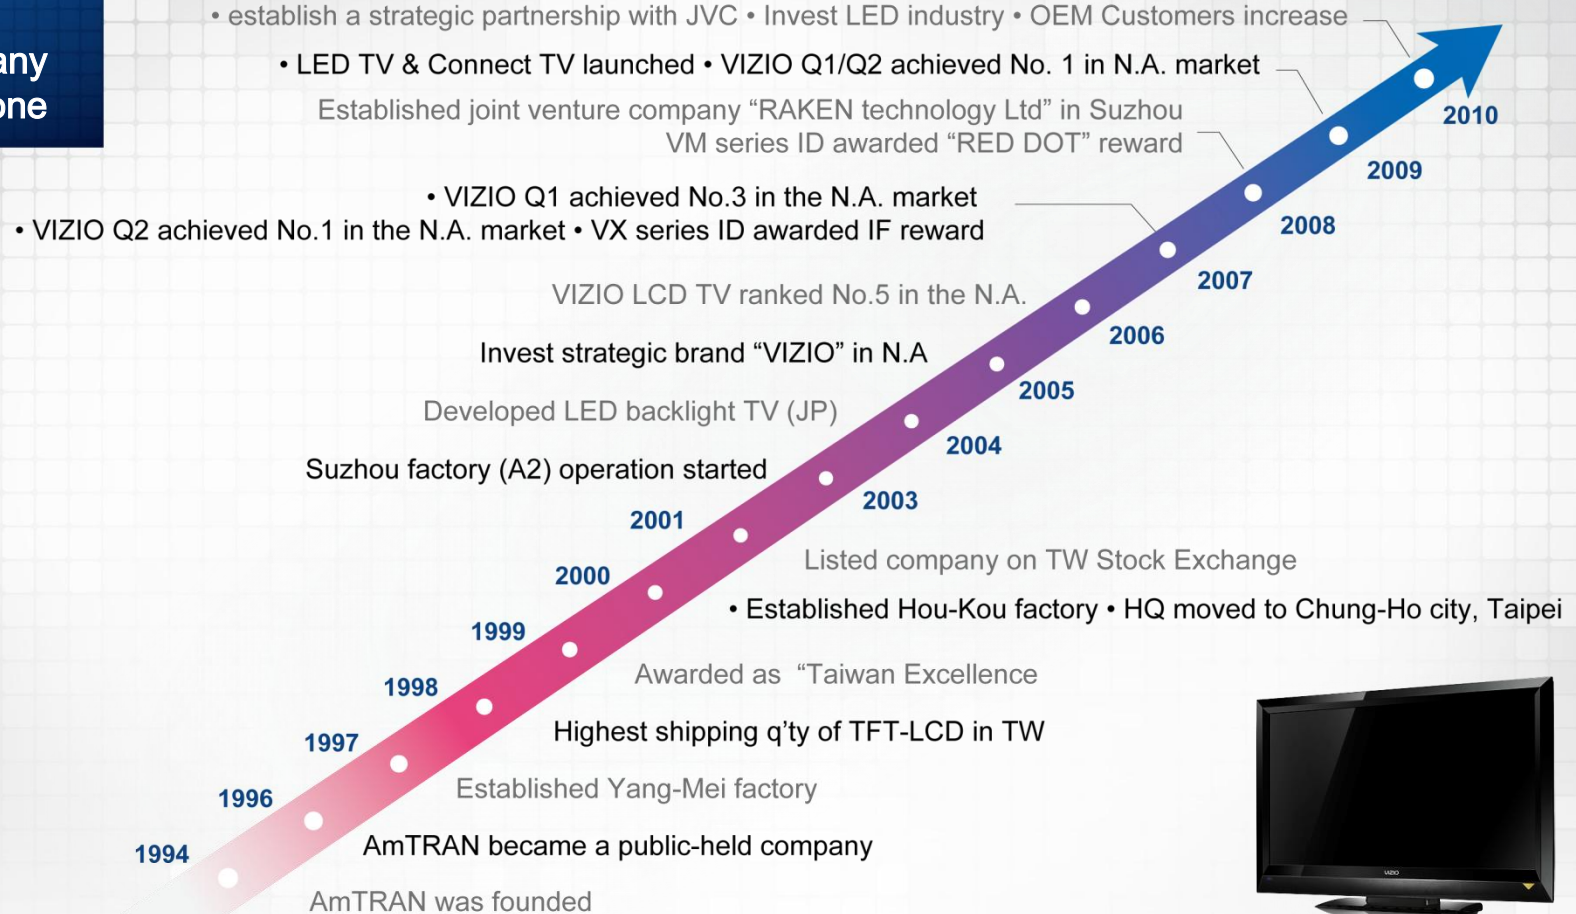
any
one

• establish a strategic partnership with JVC • Invest LED industry • OEM Customers increase

• LED TV & Connect TV launched • VIZIO Q1/Q2 achieved No. 1 in N.A. market

Established joint venture company "RAKEN technology Ltd" in Suzhou
VM series ID awarded "RED DOT" reward

• VIZIO Q1 achieved No.3 in the N.A. market
• VIZIO Q2 achieved No.1 in the N.A. market • VX series ID awarded IF reward

VIZIO LCD TV ranked No.5 in the N.A.

Invest strategic brand "VIZIO" in N.A

Developed LED backlight TV (JP)

Suzhou factory (A2) operation started

2010
2009
2008
2007
2006
2005
2004
2003
2001
2000
1999
1998
1997
1996
1994

Listed company on TW Stock Exchange

• Established Hou-Kou factory • HQ moved to Chung-Ho city, Taipei

Awarded as "Taiwan Excellence

Highest shipping q'ty of TFT-LCD in TW

Established Yang-Mei factory

AmTRAN became a public-held company

AmTRAN was founded

VIZIO